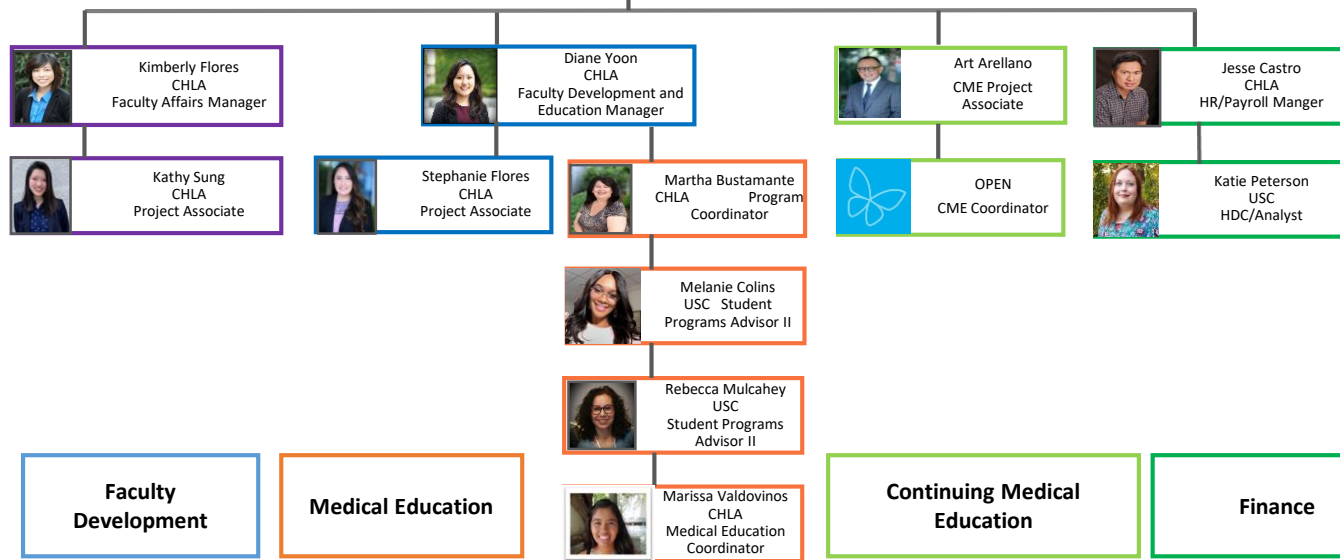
Kimberly Flores
CHLA
Faculty Affairs Manager

Kathy Sung
CHLA
Project Associate

Diane Yoon
CHLA
Faculty Development and Education Manager

Stephanie Flores
CHLA
Project Associate

Martha Bustamante
CHLA Program Coordinator

Melanie Colins
USC Student Programs Advisor II

Rebecca Mulcahey
USC
Student Programs Advisor II

Marissa Valdovinos
CHLA
Medical Education Coordinator

Art Arellano
CME Project Associate

OPEN
CME Coordinator

Jesse Castro
CHLA
HR/Payroll Manger

Katie Peterson
USC
HDC/Analyst

Faculty Development

Medical Education

Continuing Medical Education

Finance